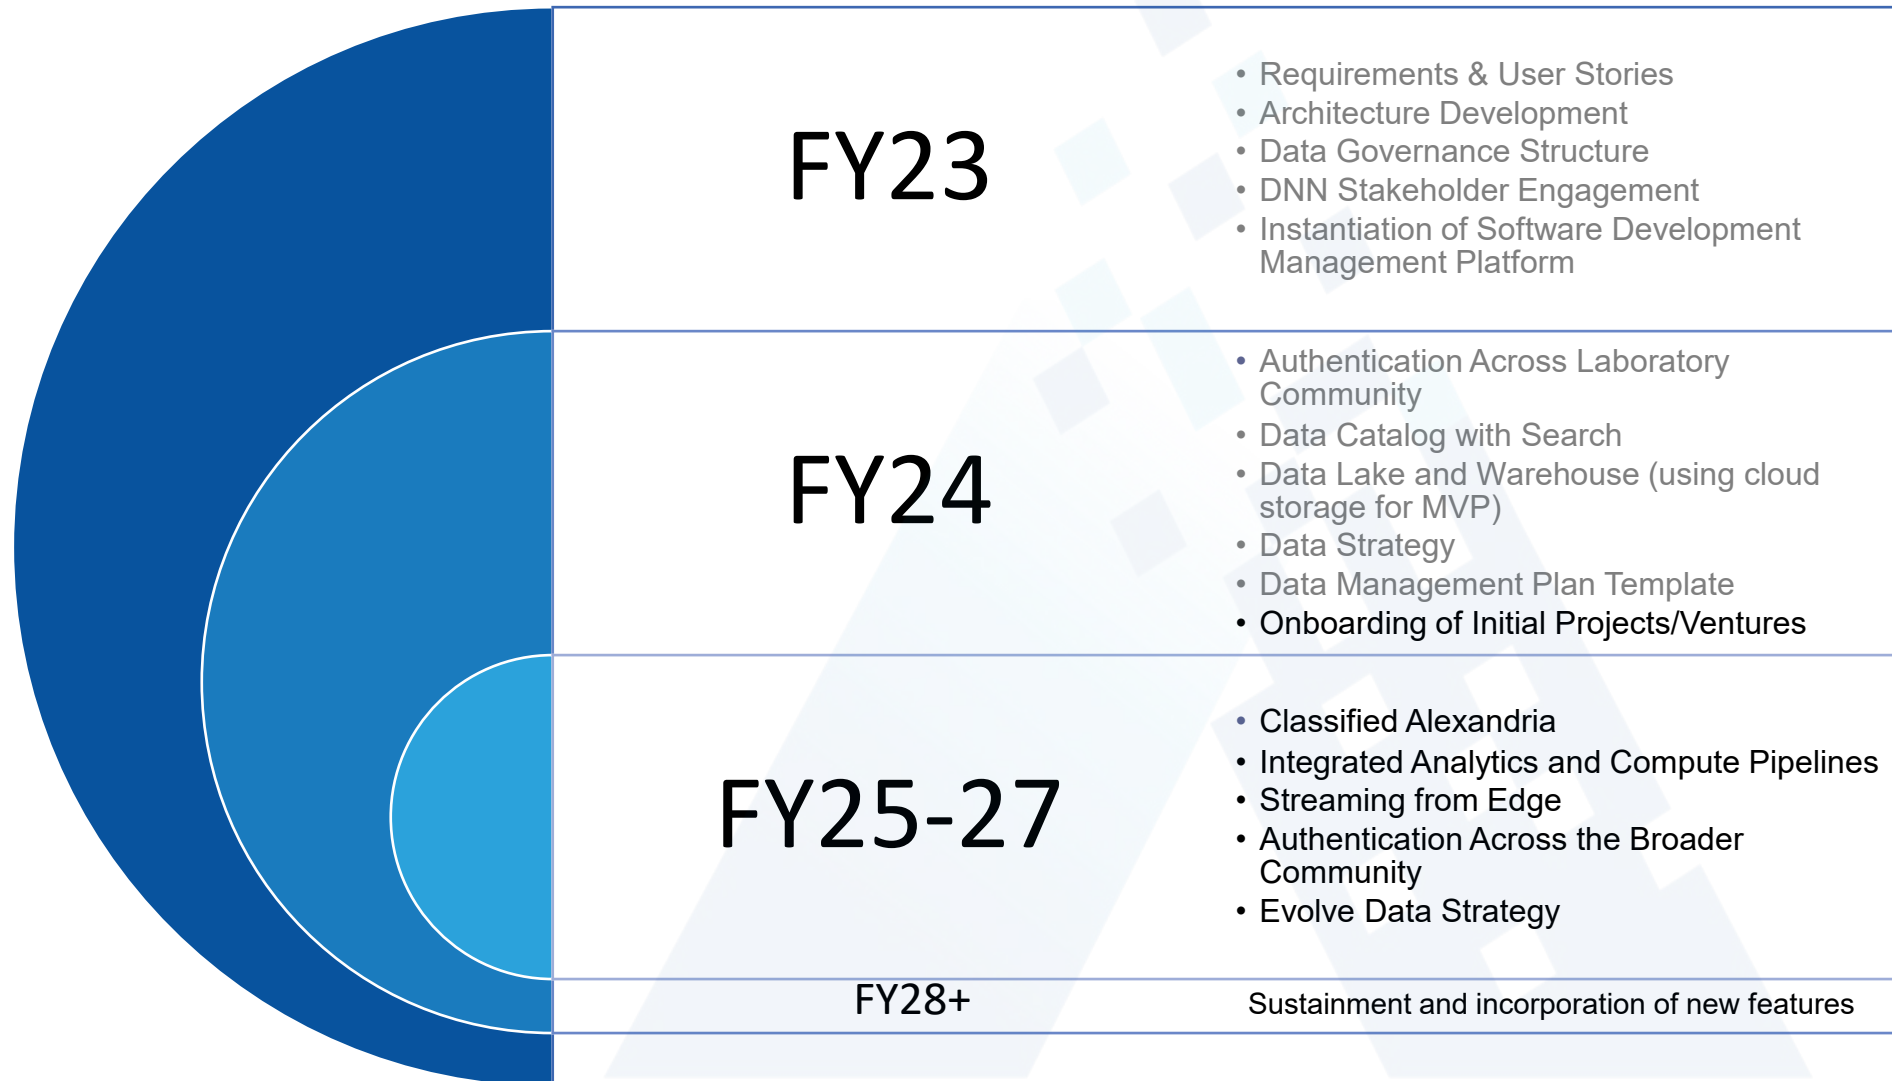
FY23

• Requirements & User Stories
• Architecture Development
• Data Governance Structure
• DNN Stakeholder Engagement
• Instantiation of Software Development Management Platform

FY24

• Authentication Across Laboratory Community
• Data Catalog with Search
• Data Lake and Warehouse (using cloud storage for MVP)
• Data Strategy
• Data Management Plan Template
• Onboarding of Initial Projects/Ventures

FY25-27

• Classified Alexandria
• Integrated Analytics and Compute Pipelines
• Streaming from Edge
• Authentication Across the Broader Community
• Evolve Data Strategy

FY28+

Sustainment and incorporation of new features